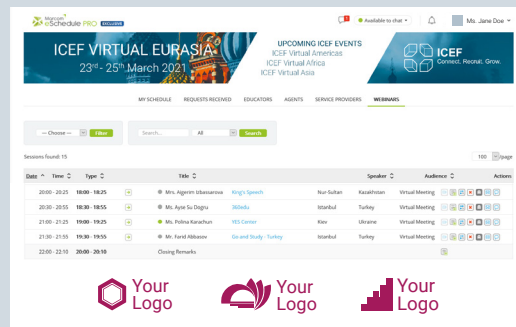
Marcom eSchedule PRO EXCLUSIVE

Available to chat

Ms. Jane Doe

ICEF VIRTUAL EURASIA
23rd - 25th March 2021

UPCOMING ICEF EVENTS
ICEF Virtual Americas
ICEF Virtual Africa
ICEF Virtual Asia

ICEF
Connect. Recruit. Grow.

MY SCHEDULE | REQUESTS RECEIVED | EDUCATORS | AGENTS | SERVICE PROVIDERS | WEBINARS

-- Choose -- Filter

Search... All Search

Sessions found: 15

100 /page

| Date | Time | Type | | Title | | | Speaker | Audience | Actions |
|---|---|---|---|---|---|---|---|---|---|
| | 20:00 - 20:25 | 18:00 - 18:25 | | Mrs. Aigerim Izbassarova | King's Speech | Nur-Sultan | Kazakhstan | Virtual Meeting | |
| | 20:30 - 20:55 | 18:30 - 18:55 | | Ms. Ayse Su Dogru | 360edu | Istanbul | Turkey | Virtual Meeting | |
| | 21:00 - 21:25 | 19:00 - 19:25 | | Ms. Polina Karachun | YES Center | Kiev | Ukraine | Virtual Meeting | |
| | 21:30 - 21:55 | 19:30 - 19:55 | | Mr. Fared Abbasov | Go and Study - Turkey | Istanbul | Turkey | Virtual Meeting | |
| | 22:00 - 22:10 | 20:00 - 20:10 | | Closing Remarks | | | | | |

Your Logo

Your Logo

Your Logo